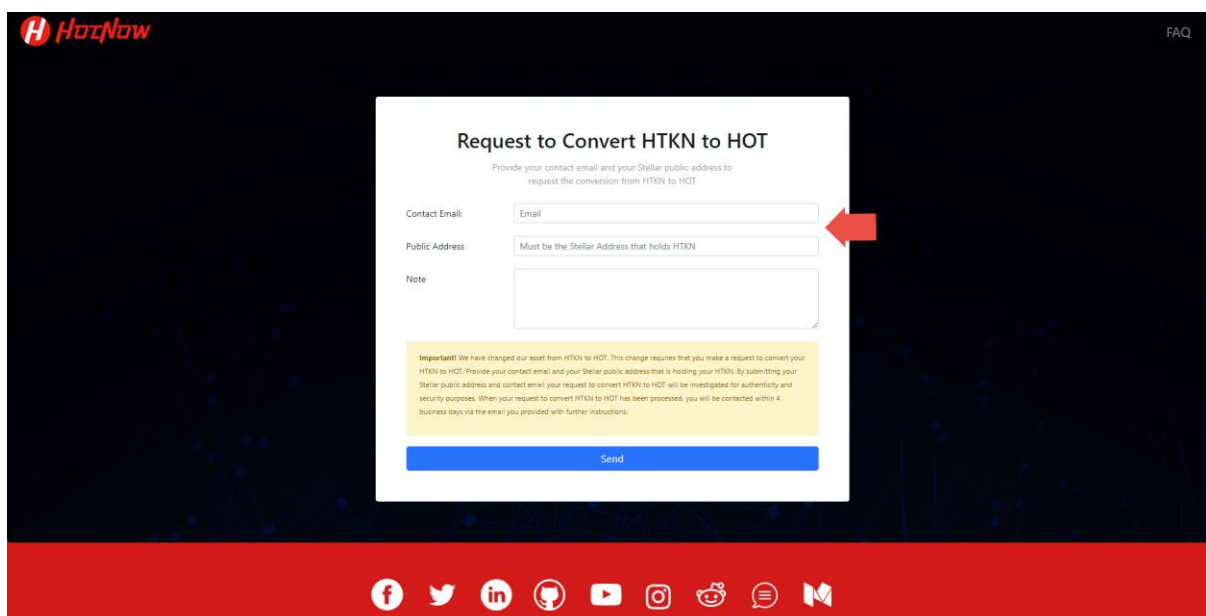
HotNow

FAQ

Request to Convert HTKN to HOT

Provide your contact email and your Stellar public address to request the conversion from HTKN to HOT

Contact Email: Email

Public Address Must be the Stellar Address that holds HTKN

Note

Important! We have changed our asset from HTKN to HOT. This change requires that you make a request to convert your HTKN to HOT. Provide your contact email and your Stellar public address that is holding your HTKN. By submitting your Stellar public address and contact email your request to convert HTKN to HOT will be investigated for authenticity and security purposes. When your request to convert HTKN to HOT has been processed, you will be contacted within 4 business days via the email you provided with further instructions.

Send